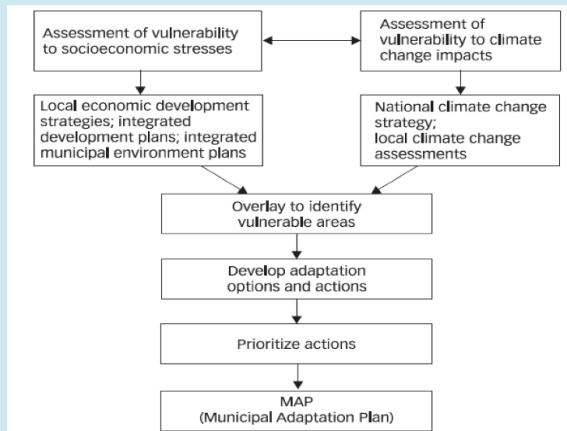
Assessment of vulnerability to socioeconomic stresses

Assessment of vulnerability to climate change impacts

Local economic development strategies; integrated development plans; integrated municipal environment plans

National climate change strategy; local climate change assessments

Overlay to identify vulnerable areas

Develop adaptation options and actions

Prioritize actions

MAP
(Municipal Adaptation Plan)